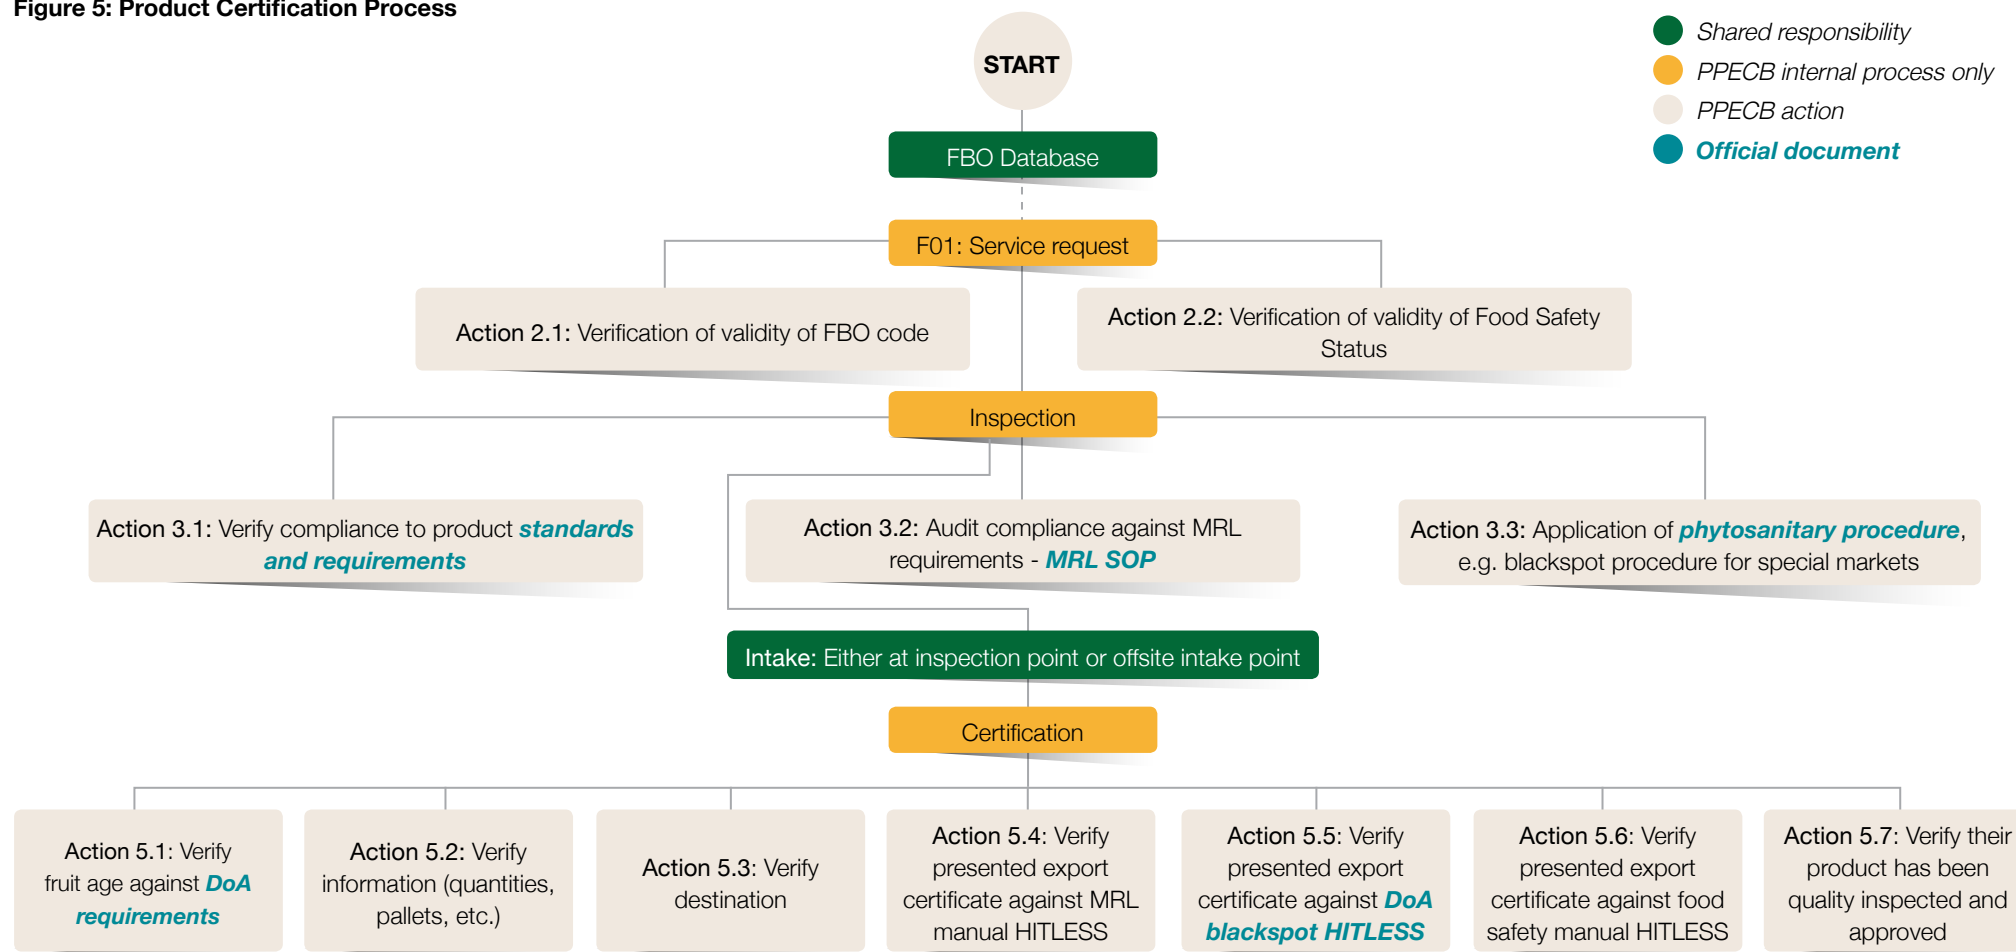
Figure 5: Product Certification Process

START

Shared responsibility
PPECB internal process only
PPECB action
Official document

FBO Database

F01: Service request

Action 2.1: Verification of validity of FBO code

Action 2.2: Verification of validity of Food Safety Status

Inspection

Action 3.1: Verify compliance to product standards and requirements

Action 3.2: Audit compliance against MRL requirements - MRL SOP

Action 3.3: Application of phytosanitary procedure, e.g. blackspot procedure for special markets

Intake: Either at inspection point or offsite intake point

Certification

Action 5.1: Verify fruit age against DoA requirements

Action 5.2: Verify information (quantities, pallets, etc.)

Action 5.3: Verify destination

Action 5.4: Verify presented export certificate against MRL manual HITLESS

Action 5.5: Verify presented export certificate against DoA blackspot HITLESS

Action 5.6: Verify presented export certificate against food safety manual HITLESS

Action 5.7: Verify their product has been quality inspected and approved